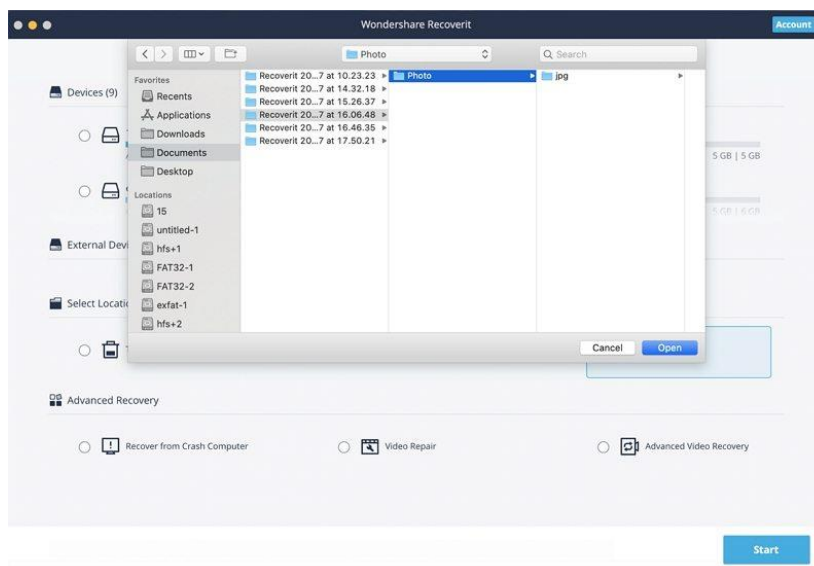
Wondershare Recoverit

Account

Photo

Search

Favorites
Recents
Applications
Downloads
Documents
Desktop
Locations
15
untitled-1
hfs+1
FAT32-1
FAT32-2
exfat-1
hfs+2

Recoverit 20...7 at 10.23.23
Recoverit 20...7 at 14.32.18
Recoverit 20...7 at 15.26.37
Recoverit 20...7 at 16.06.48
Recoverit 20...7 at 16.46.35
Recoverit 20...7 at 17.50.21

Photo

jpg

Cancel
Open

Devices (9)

5 GB | 5 GB

5 GB | 6 GB

External Devi

Select Locati

Advanced Recovery

Recover from Crash Computer

Video Repair

Advanced Video Recovery

Start